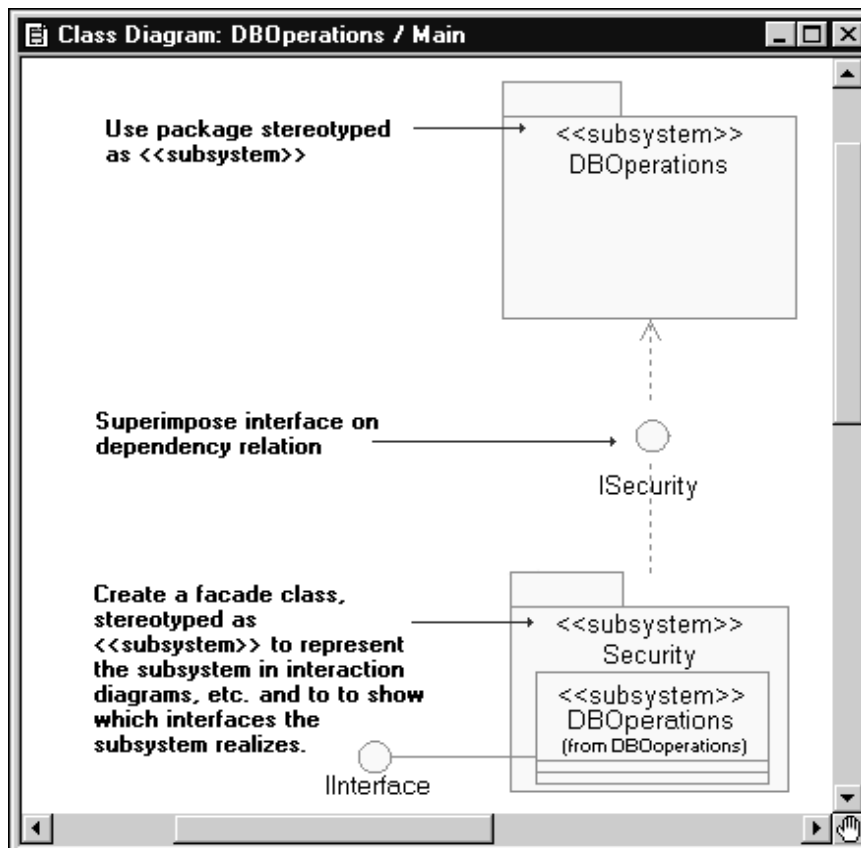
Class Diagram: DBOperations / Main

Use package stereotyped as <<subsystem>>

<<subsystem>>
DBOperations

Superimpose interface on dependency relation

ISecurity

Create a facade class, stereotyped as <<subsystem>> to represent the subsystem in interaction diagrams, etc. and to to show which interfaces the subsystem realizes.

<<subsystem>>
Security

<<subsystem>>
DBOperations
(from DBOoperations)

IInterface